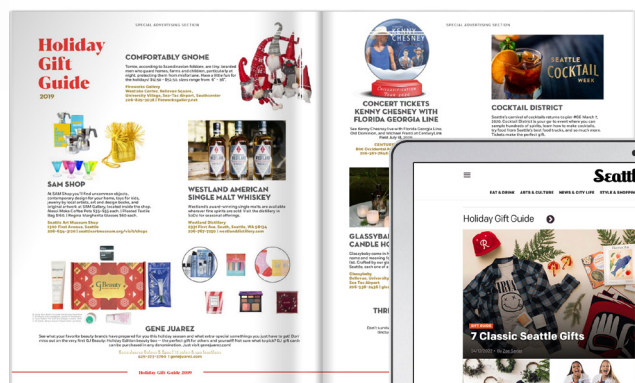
SPECIAL ADVERTISING SECTION

Holiday Gift Guide 2019

COMFORTABLY GNOME

Tomtes, according to Scandinavian folklore, are tiny bearded men who guard homes, farms and children, particularly at night, protecting them from mischief-makers. Have a little fun for the holidays! $9.50 – $150.00 sizes range from 6" – 26"

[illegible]

SAM SHOP

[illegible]

WESTLAND AMERICAN SINGLE MALT WHISKEY

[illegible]

GENE JUAREZ

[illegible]

Holiday Gift Guide 2019

SPECIAL ADVERTISING SECTION

KENNY CHESNEY

CONCERT TICKETS KENNY CHESNEY WITH FLORIDA GEORGIA LINE

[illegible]

SEATTLE COCKTAIL WEEK

COCKTAIL DISTRICT

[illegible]

GLASSYBAB CANDLE HO

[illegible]

THRI

Seattle

EAT & DRINK ARTS & CULTURE NEWS & CITY LIFE STYLE & SHOPPING

Holiday Gift Guide

GIFT GUIDE

7 Classic Seattle Gifts